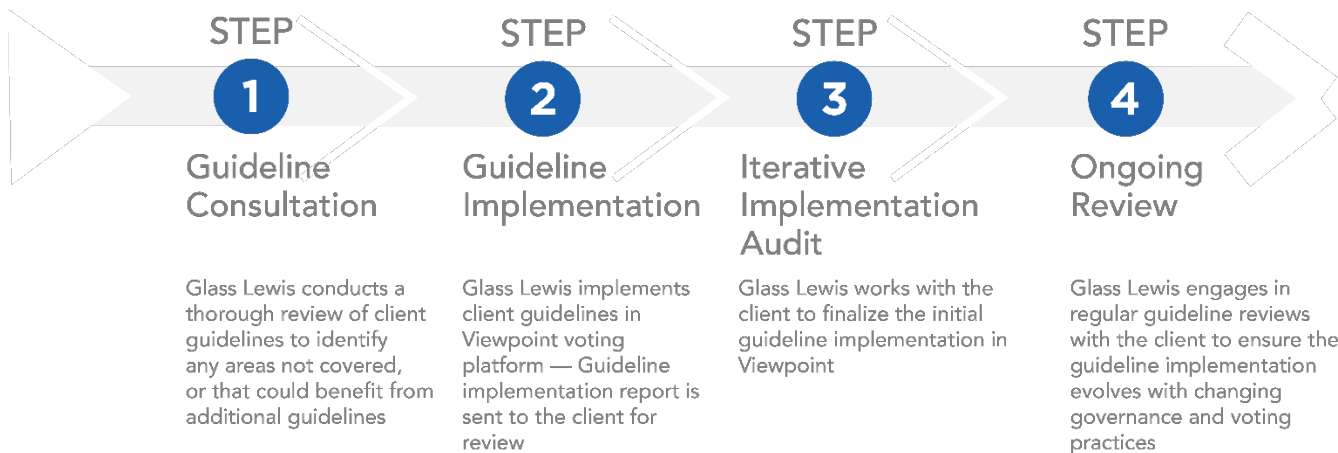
STEP
1
Guideline Consultation

Glass Lewis conducts a thorough review of client guidelines to identify any areas not covered, or that could benefit from additional guidelines

STEP
2
Guideline Implementation

Glass Lewis implements client guidelines in Viewpoint voting platform — Guideline implementation report is sent to the client for review

STEP
3
Iterative Implementation Audit

Glass Lewis works with the client to finalize the initial guideline implementation in Viewpoint

STEP
4
Ongoing Review

Glass Lewis engages in regular guideline reviews with the client to ensure the guideline implementation evolves with changing governance and voting practices